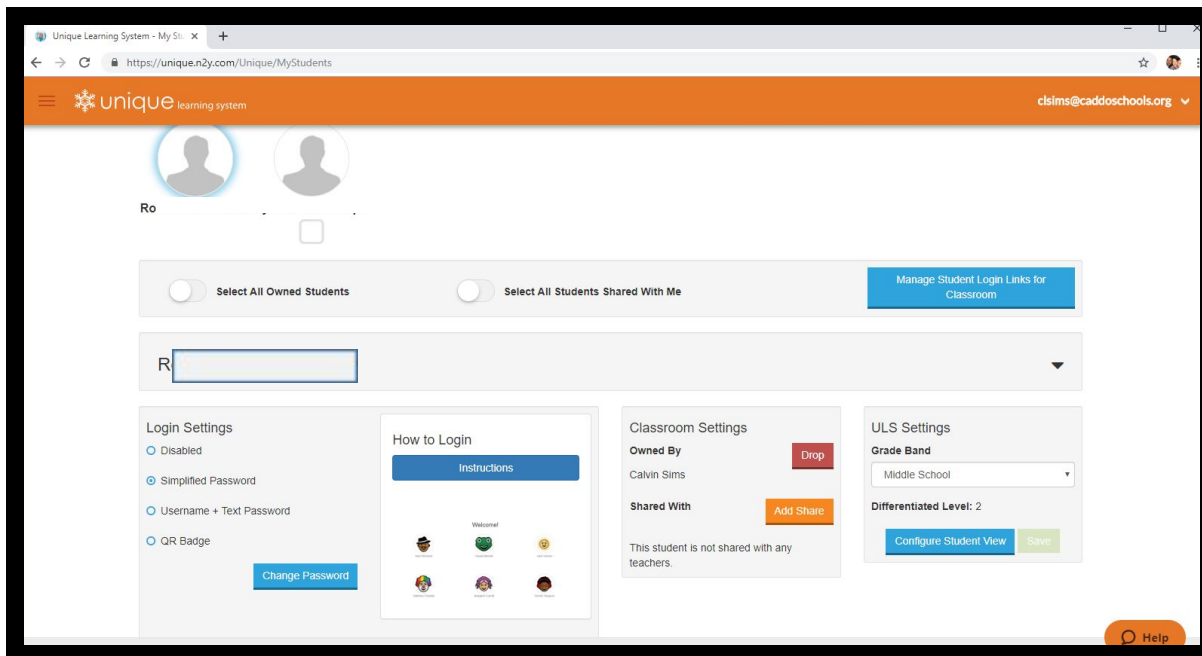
Unique Learning System - My St ×  +

https://unique.n2y.com/Unique/MyStudents

unique learning system

clsims@caddoschools.org

Ro

Select All Owned Students

Select All Students Shared With Me

Manage Student Login Links for Classroom

R

Login Settings

Disabled

Simplified Password

Username + Text Password

QR Badge

Change Password

How to Login

Instructions

Welcome!

Classroom Settings

Owned By

Drop

Calvin Sims

Shared With

Add Share

This student is not shared with any teachers.

ULS Settings

Grade Band

Middle School

Differentiated Level: 2

Configure Student View

Save

Help